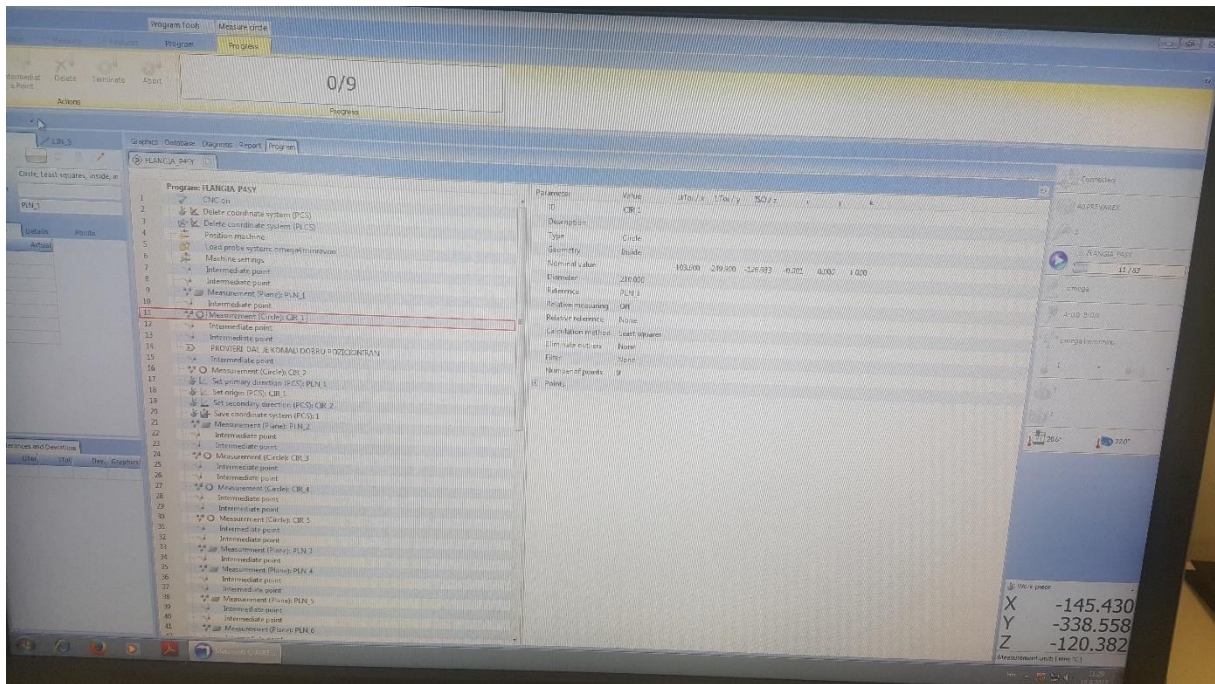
Program Tools Measure circle

Program Progress

Intermediate Point Delete Terminate Abort

Actions

0/9

Progress

LBL 5

Circle, Least squares, inside, in

PLN 1

Details Points

Actual

Graphics Database Diagrams Report Program

FLANGIA P4SY

Program: FLANGIA P4SY

1 CNC on
2 Delete coordinate system (PCS)
3 Delete coordinate system (PCS)
4 Position machine
5 Load probe system: omega\minimalno
6 Machine settings
7 Intermediate point
8 Intermediate point
9 Measurement (Plane): PLN_1
10 Intermediate point
11 Measurement (Circle): CIR_1
12 Intermediate point
13 Intermediate point
14 PROVJERI DA LI JE KOMAD DOBRO POZICIONIRAN
15 Intermediate point
16 Measurement (Circle): CIR_2
17 Set primary direction (PCS): PLN_1
18 Set origin (PCS): CIR_1
19 Set secondary direction (PCS): CIR_2
20 Save coordinate system (PCS): 1
21 Measurement (Plane): PLN_2
22 Intermediate point
23 Intermediate point
24 Measurement (Circle): CIR_3
25 Intermediate point
26 Intermediate point
27 Measurement (Circle): CIR_4
28 Intermediate point
29 Intermediate point
30 Measurement (Circle): CIR_5
31 Intermediate point
32 Intermediate point
33 Measurement (Plane): PLN_3
34 Intermediate point
35 Measurement (Plane): PLN_4
36 Intermediate point
37 Intermediate point
38 Measurement (Plane): PLN_5
39 Intermediate point
40 Intermediate point
41 Measurement (Plane): PLN_6

Parameter Value

ID CIR_1
Description
Type Circle
Geometry Inside
Nominal value -103.000 -219.000 -126.083 -0.001 0.000 1.000
Diameter 200.000
Reference PLN_1
Relative measuring Off
Relative tolerance None
Calculation method Least squares
Eliminate outliers None
Filter None
Number of points 9
Points

Tolerances and Deviation

Connected

40 PREVARES

FLANGIA P4SY

11 / 82

omega

20°

20°

Work piece

X -145.430
Y -338.558
Z -120.382

Measurement unit [ mm ]